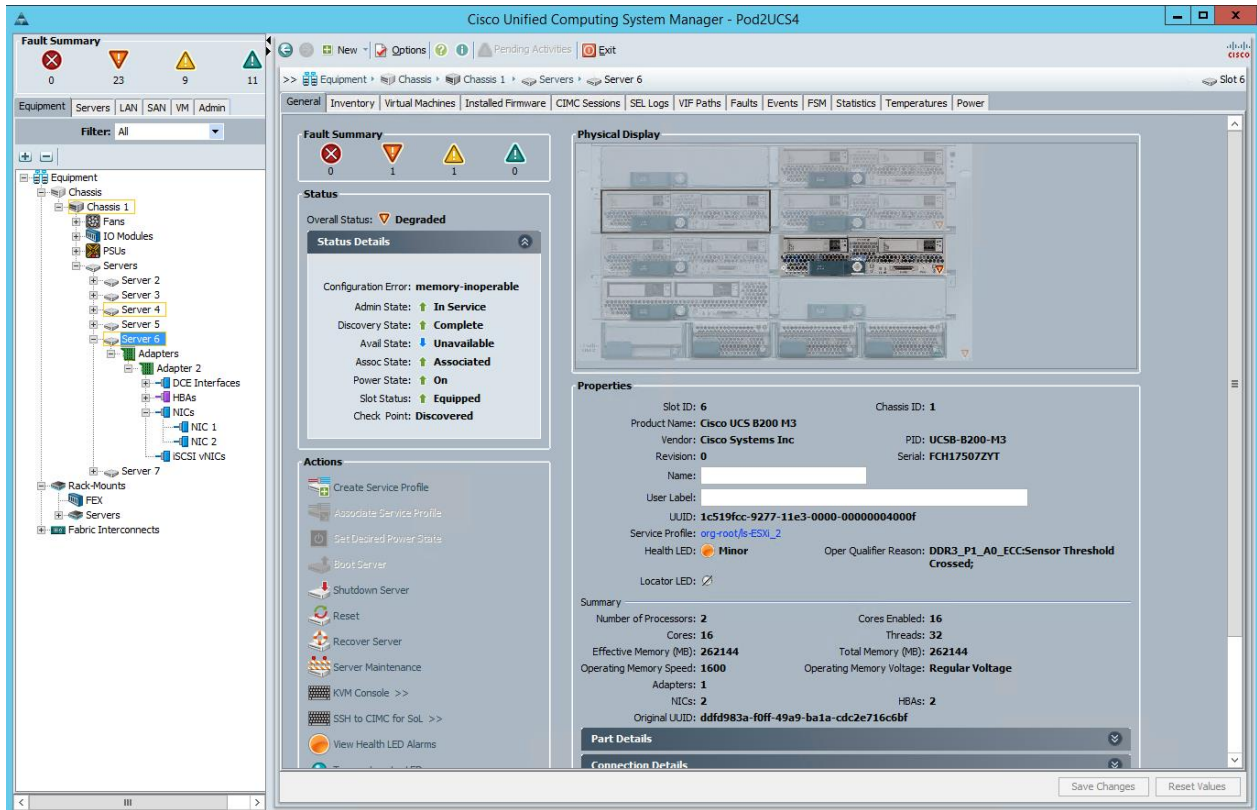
Cisco Unified Computing System Manager - Pod2UCS4

Fault Summary
0 23 9 11

New Options Pending Activities Exit

>> Equipment › Chassis › Chassis 1 › Servers › Server 6

Slot 6

Equipment Servers LAN SAN VM Admin

Filter: All

Equipment
Chassis
Chassis 1
Fans
IO Modules
PSUs
Servers
Server 2
Server 3
Server 4
Server 5
Server 6
Adapters
Adapter 2
DCE Interfaces
HBAs
NICs
NIC 1
NIC 2
iSCSI vNICs
Server 7
Rack-Mounts
FEX
Servers
Fabric Interconnects

General Inventory Virtual Machines Installed Firmware CIMC Sessions SEL Logs VIF Paths Faults Events FSM Statistics Temperatures Power

Fault Summary
0 1 1 0

Status
Overall Status: Degraded

Status Details
Configuration Error: memory-inoperable
Admin State: In Service
Discovery State: Complete
Avail State: Unavailable
Assoc State: Associated
Power State: On
Slot Status: Equipped
Check Point: Discovered

Actions
Create Service Profile
Associate Service Profile
Set Desired Power State
Boot Server
Shutdown Server
Reset
Recover Server
Server Maintenance
KVM Console >>
SSH to CIMC for SoL >>
View Health LED Alarms

Physical Display

Properties
Slot ID: 6
Chassis ID: 1
Product Name: Cisco UCS B200 M3
Vendor: Cisco Systems Inc
PID: UCSB-B200-M3
Revision: 0
Serial: FCH17507ZYT
Name:
User Label:
UUID: 1c519fcc-9277-11e3-0000-00000004000f
Service Profile: org-root/ls-ESXi_2
Health LED: Minor
Oper Qualifier Reason: DDR3_P1_A0_ECC:Sensor Threshold Crossed;
Locator LED:
Summary
Number of Processors: 2
Cores Enabled: 16
Cores: 16
Threads: 32
Effective Memory (MB): 262144
Total Memory (MB): 262144
Operating Memory Speed: 1600
Operating Memory Voltage: Regular Voltage
Adapters: 1
NICs: 2
HBAs: 2
Original UUID: ddfd983a-f0ff-49a9-ba1a-cdc2e716c6bf

Part Details
Connection Details

Save Changes Reset Values